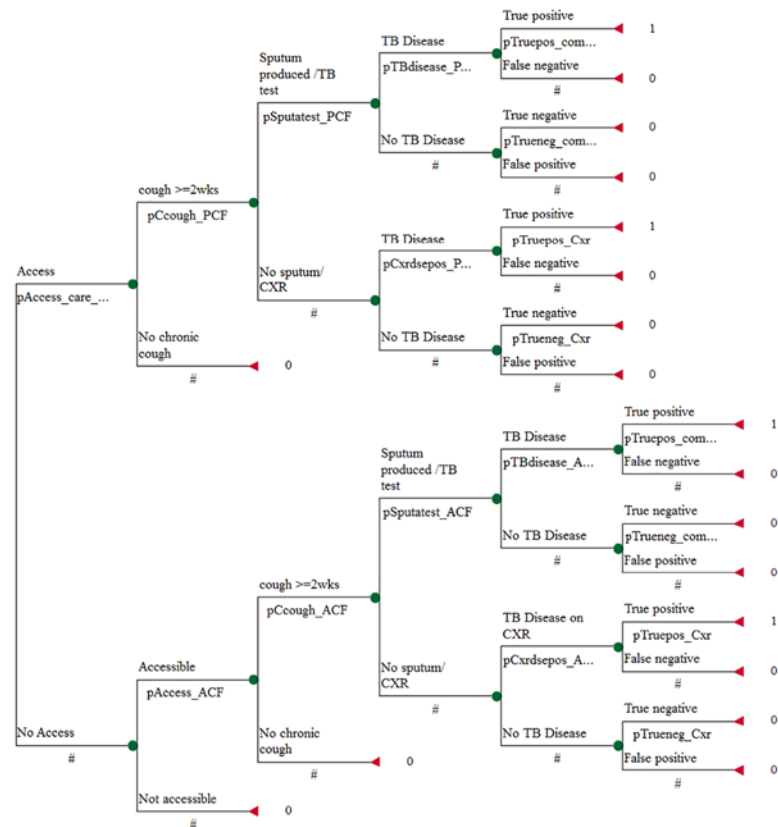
Access
pAccess_care_...

cough >=2wks
pCcough_PCF

Sputum produced /TB test
pSputatest_PCF

TB Disease
pTBdisease_P...

True positive
pTruepos_com...
1
False negative
#
0

No TB Disease
#

True negative
pTrueneg_com...
0
False positive
#
0

No sputum/ CXR
#

TB Disease
pCxrdsepos_P...

True positive
pTruepos_Cxr
1
False negative
#
0

No TB Disease
#

True negative
pTrueneg_Cxr
0
False positive
#
0

No chronic cough
#
0

No Access
#

Accessible
pAccess_ACF

cough >=2wks
pCcough_ACF

Sputum produced /TB test
pSputatest_ACF

TB Disease
pTBdisease_A...

True positive
pTruepos_com...
1
False negative
#
0

No TB Disease
#

True negative
pTrueneg_com...
0
False positive
#
0

No sputum/ CXR
#

TB Disease on CXR
pCxrdsepos_A...

True positive
pTruepos_Cxr
1
False negative
#
0

No TB Disease
#

True negative
pTrueneg_Cxr
0
False positive
#
0

No chronic cough
#
0

Not accessible
#
0